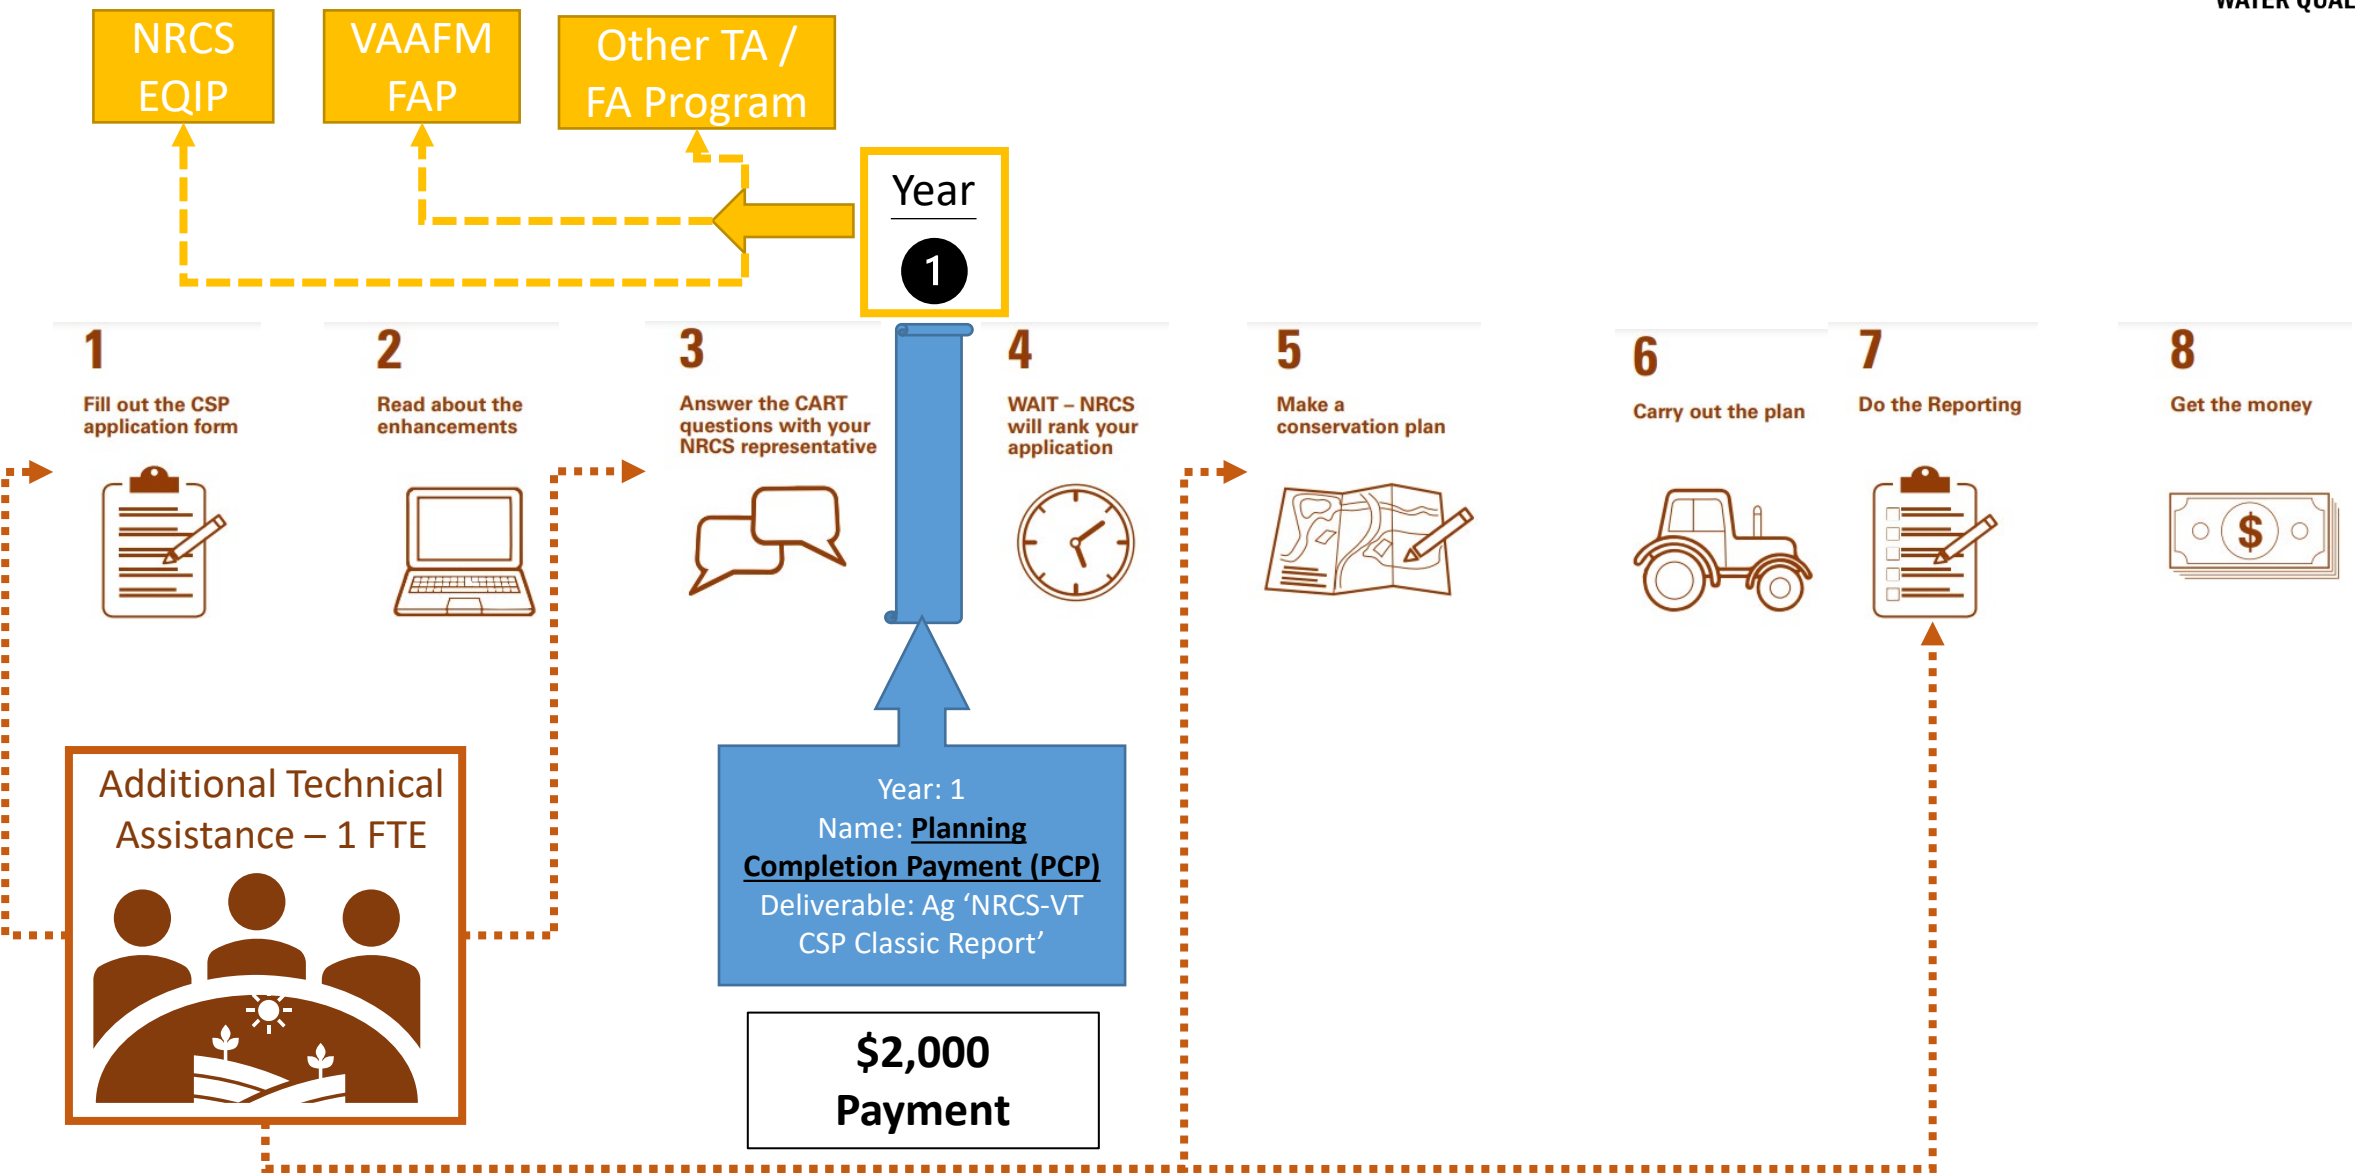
WATER QUAL

NRCS EQIP

VAAFM FAP

Other TA / FA Program

Year

1

1
Fill out the CSP application form

2
Read about the enhancements

3
Answer the CART questions with your NRCS representative

4
WAIT – NRCS will rank your application

5
Make a conservation plan

6
Carry out the plan

7
Do the Reporting

8
Get the money

$

Additional Technical Assistance – 1 FTE

Year: 1
Name: Planning Completion Payment (PCP)
Deliverable: Ag 'NRCS-VT CSP Classic Report'

$2,000 Payment